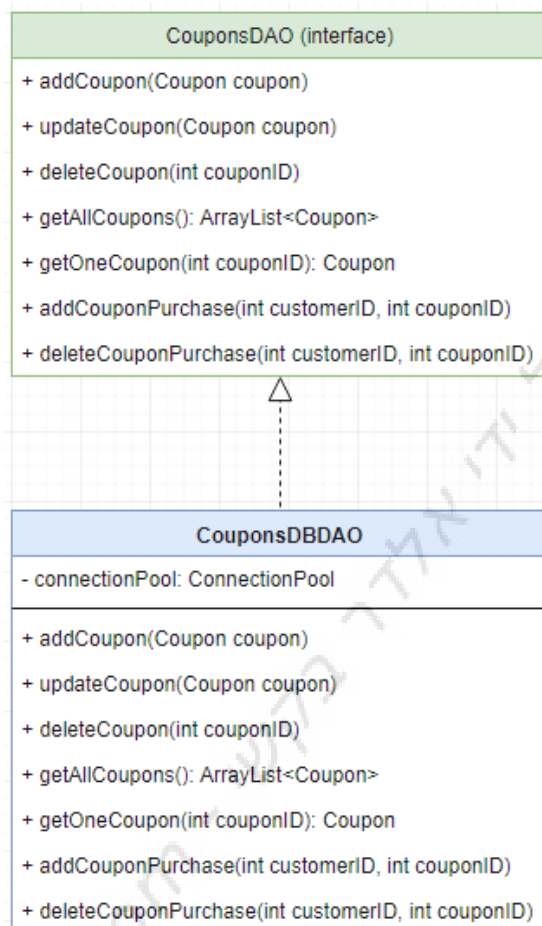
CouponsDAO (interface)

+ addCoupon(Coupon coupon)

+ updateCoupon(Coupon coupon)

+ deleteCoupon(int couponID)

+ getAllCoupons(): ArrayList<Coupon>

+ getOneCoupon(int couponID): Coupon

+ addCouponPurchase(int customerID, int couponID)

+ deleteCouponPurchase(int customerID, int couponID)

CouponsDBDAO

- connectionPool: ConnectionPool

+ addCoupon(Coupon coupon)

+ updateCoupon(Coupon coupon)

+ deleteCoupon(int couponID)

+ getAllCoupons(): ArrayList<Coupon>

+ getOneCoupon(int couponID): Coupon

+ addCouponPurchase(int customerID, int couponID)

+ deleteCouponPurchase(int customerID, int couponID)